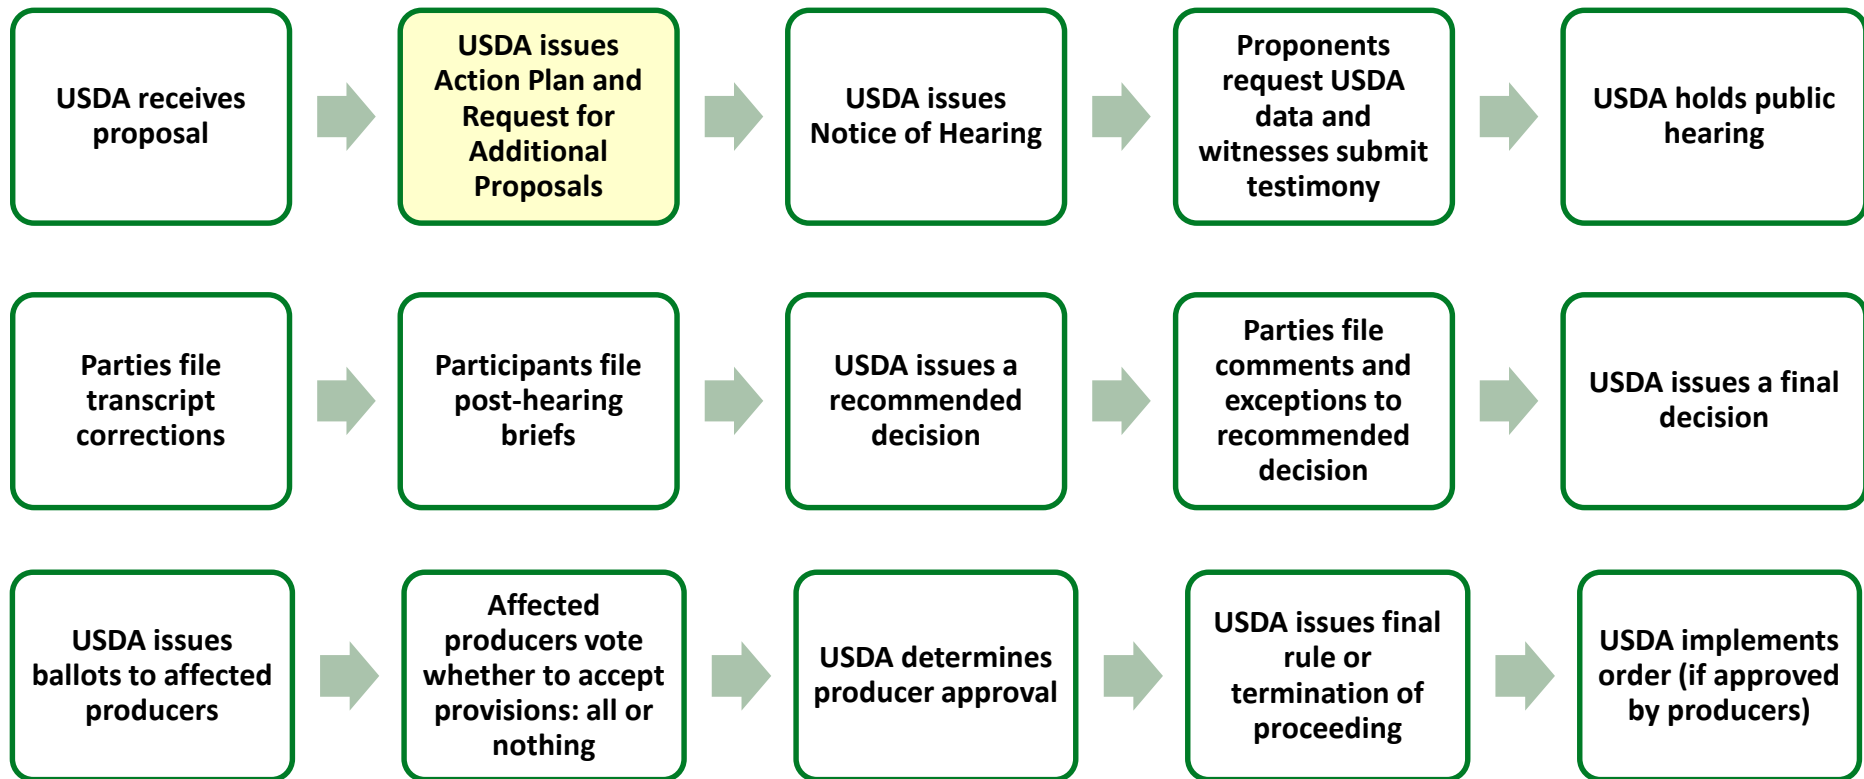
USDA receives proposal

USDA issues Action Plan and Request for Additional Proposals

USDA issues Notice of Hearing

Proponents request USDA data and witnesses submit testimony

USDA holds public hearing

Parties file transcript corrections

Participants file post-hearing briefs

USDA issues a recommended decision

Parties file comments and exceptions to recommended decision

USDA issues a final decision

USDA issues ballots to affected producers

Affected producers vote whether to accept provisions: all or nothing

USDA determines producer approval

USDA issues final rule or termination of proceeding

USDA implements order (if approved by producers)